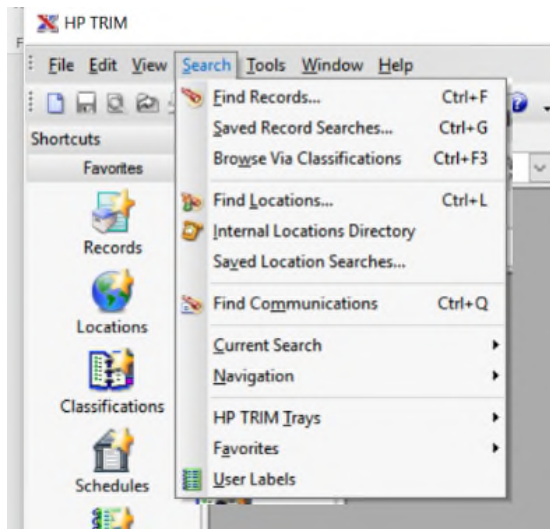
HP TRIM

File Edit View Search Tools Window Help

Shortcuts

Favorites

Records

Locations

Classifications

Schedules

Find Records... Ctrl+F
Saved Record Searches... Ctrl+G
Browse Via Classifications Ctrl+F3
Find Locations... Ctrl+L
Internal Locations Directory
Saved Location Searches...
Find Communications Ctrl+Q
Current Search
Navigation
HP TRIM Trays
Favorites
User Labels